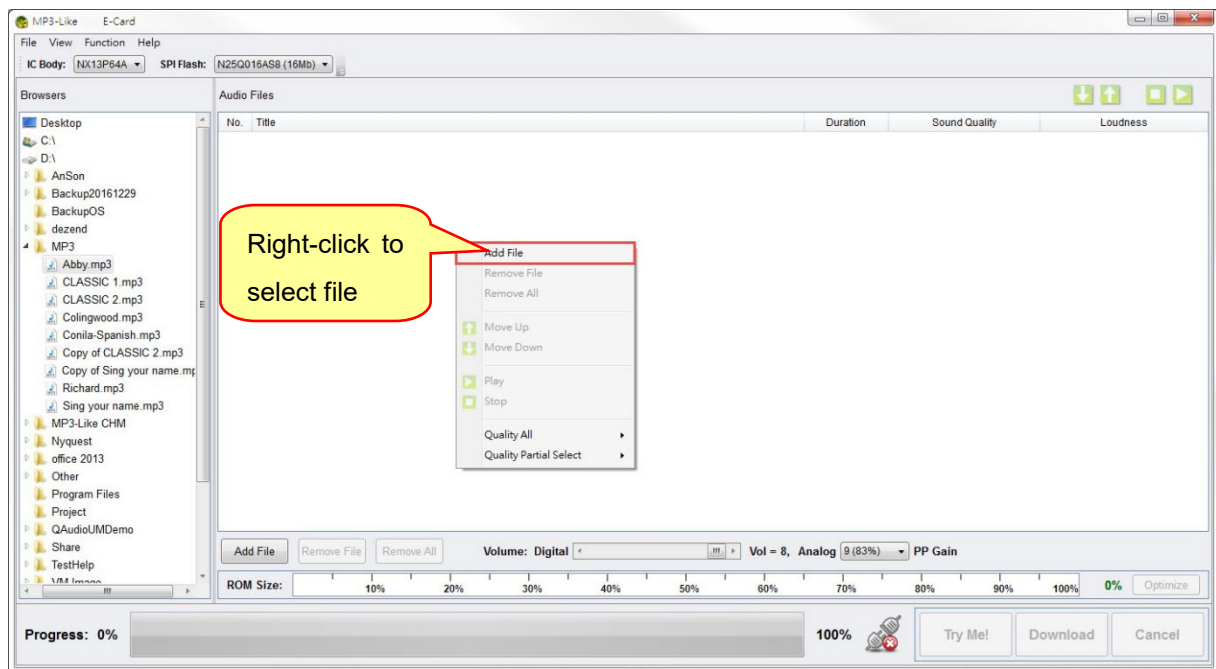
MP3-Like E-Card

File View Function Help

IC Body: NX13P64A SPI Flash: N25Q016AS8 (16Mb)

Browsers

Desktop
C:\
D:\
AnSon
Backup20161229
BackupOS
dezend
MP3
Abby.mp3
CLASSIC 1.mp3
CLASSIC 2.mp3
Colingwood.mp3
Conila-Spanish.mp3
Copy of CLASSIC 2.mp3
Copy of Sing your name.mp
Richard.mp3
Sing your name.mp3
MP3-Like CHM
Nyquest
office 2013
Other
Program Files
Project
QAudioUMDemo
Share
TestHelp
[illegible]

Audio Files

| No. | Title | Duration | Sound Quality | Loudness |
|---|---|---|---|---|

Right-click to select file

Add File
Remove File
Remove All
Move Up
Move Down
Play
Stop
Quality All
Quality Partial Select

Add File Remove File Remove All Volume: Digital Vol = 8, Analog 9 (83%) PP Gain

ROM Size: 10% 20% 30% 40% 50% 60% 70% 80% 90% 100% 0% Optimize

Progress: 0% 100% Try Me! Download Cancel